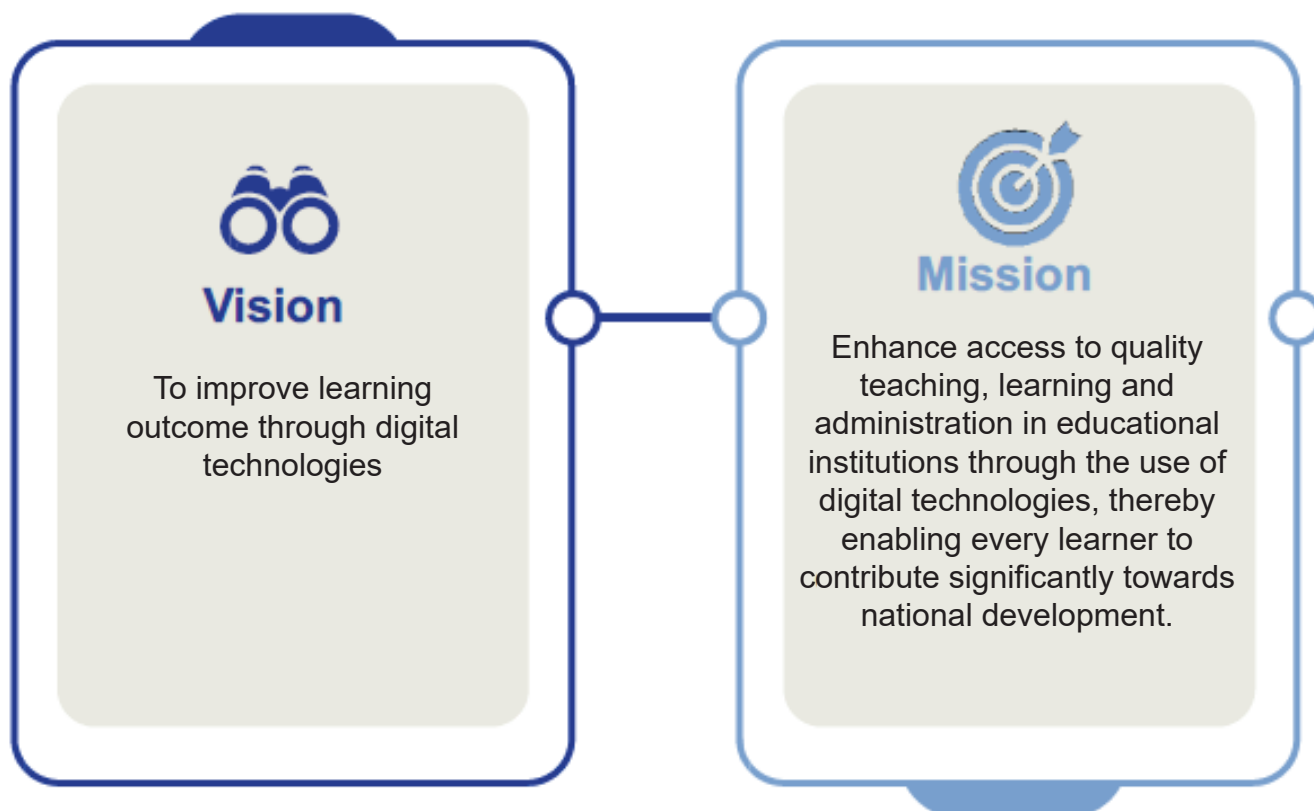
Vision

To improve learning outcome through digital technologies

Mission

Enhance access to quality teaching, learning and administration in educational institutions through the use of digital technologies, thereby enabling every learner to contribute significantly towards national development.